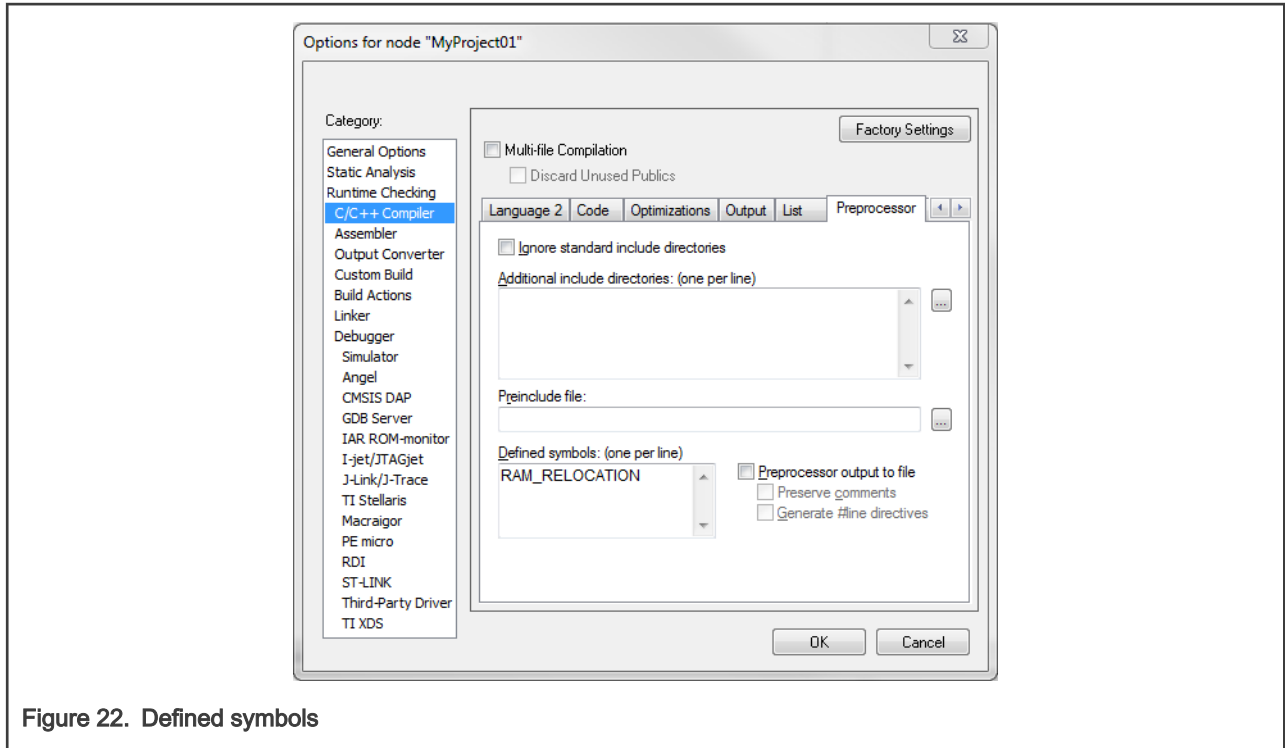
Options for node "MyProject01"

Category:

General Options
Static Analysis
Runtime Checking
C/C++ Compiler
Assembler
Output Converter
Custom Build
Build Actions
Linker
Debugger
Simulator
Angel
CMSIS DAP
GDB Server
IAR ROM-monitor
I-jet/JTAGjet
J-Link/J-Trace
TI Stellaris
Macraigor
PE micro
RDI
ST-LINK
Third-Party Driver
TI XDS

Factory Settings

Multi-file Compilation
Discard Unused Publics

Language 2 | Code | Optimizations | Output | List | Preprocessor

Ignore standard include directories

Additional include directories: (one per line)

...

Preinclude file:

...

Defined symbols: (one per line)
RAM_RELOCATION

Preprocessor output to file
Preserve comments
Generate #line directives

OK
Cancel

Figure 22. Defined symbols